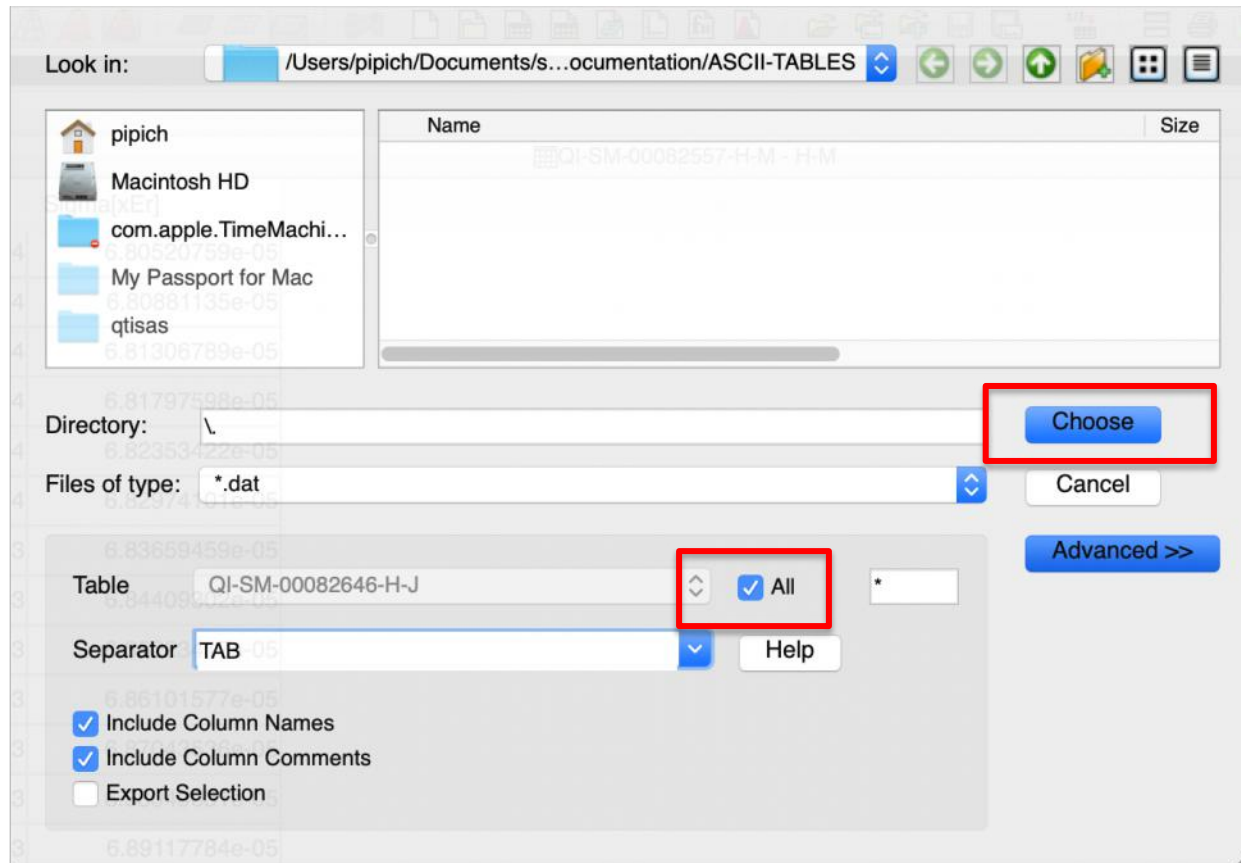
Look in: /Users/pipich/Documents/s…ocumentation/ASCII-TABLES

pipich
Macintosh HD
com.apple.TimeMachi…
My Passport for Mac
qtisas

| Name | Size |
|---|---|

Directory: \.
Files of type: *.dat

Choose
Cancel
Advanced >>

Table QI-SM-00082646-H-J
All
*
Separator TAB
Help

Include Column Names
Include Column Comments
Export Selection